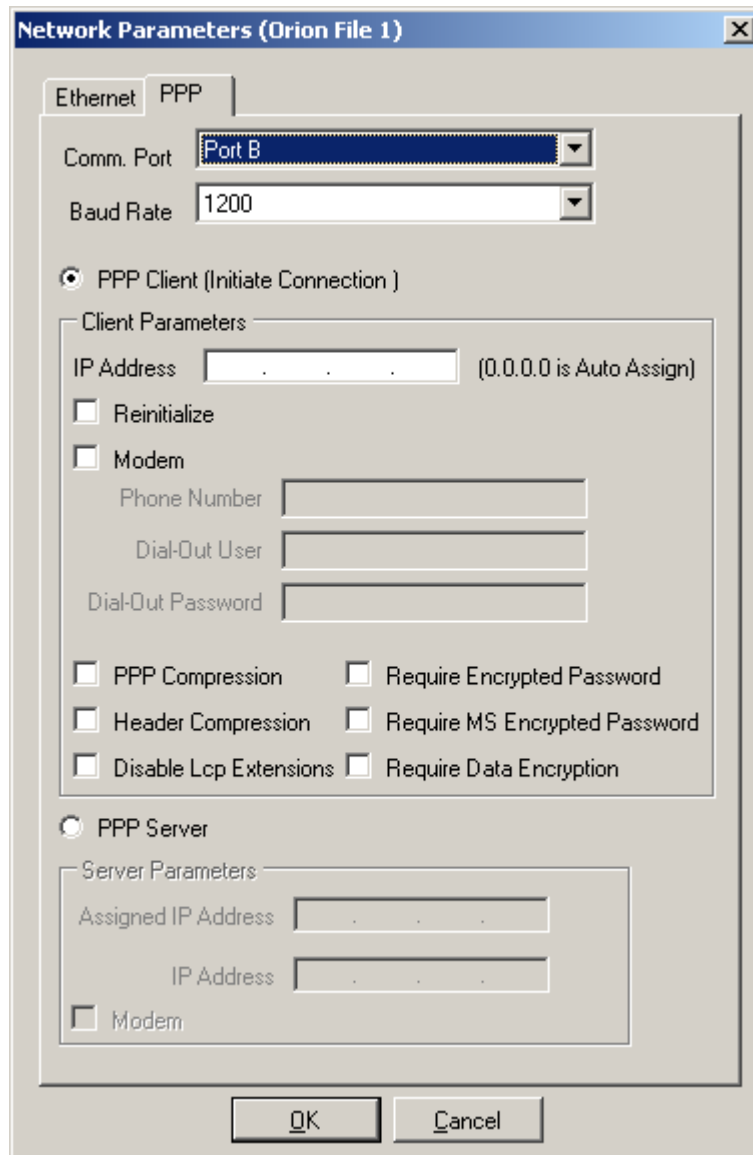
Network Parameters (Orion File 1)

Ethernet PPP

Comm. Port Port B

Baud Rate 1200

PPP Client (Initiate Connection )

Client Parameters

IP Address . . . (0.0.0.0 is Auto Assign)

Reinitialize

Modem

Phone Number

Dial-Out User

Dial-Out Password

PPP Compression

Require Encrypted Password

Header Compression

Require MS Encrypted Password

Disable Lcp Extensions

Require Data Encryption

PPP Server

Server Parameters

Assigned IP Address . . .

IP Address . . .

Modem

OK Cancel